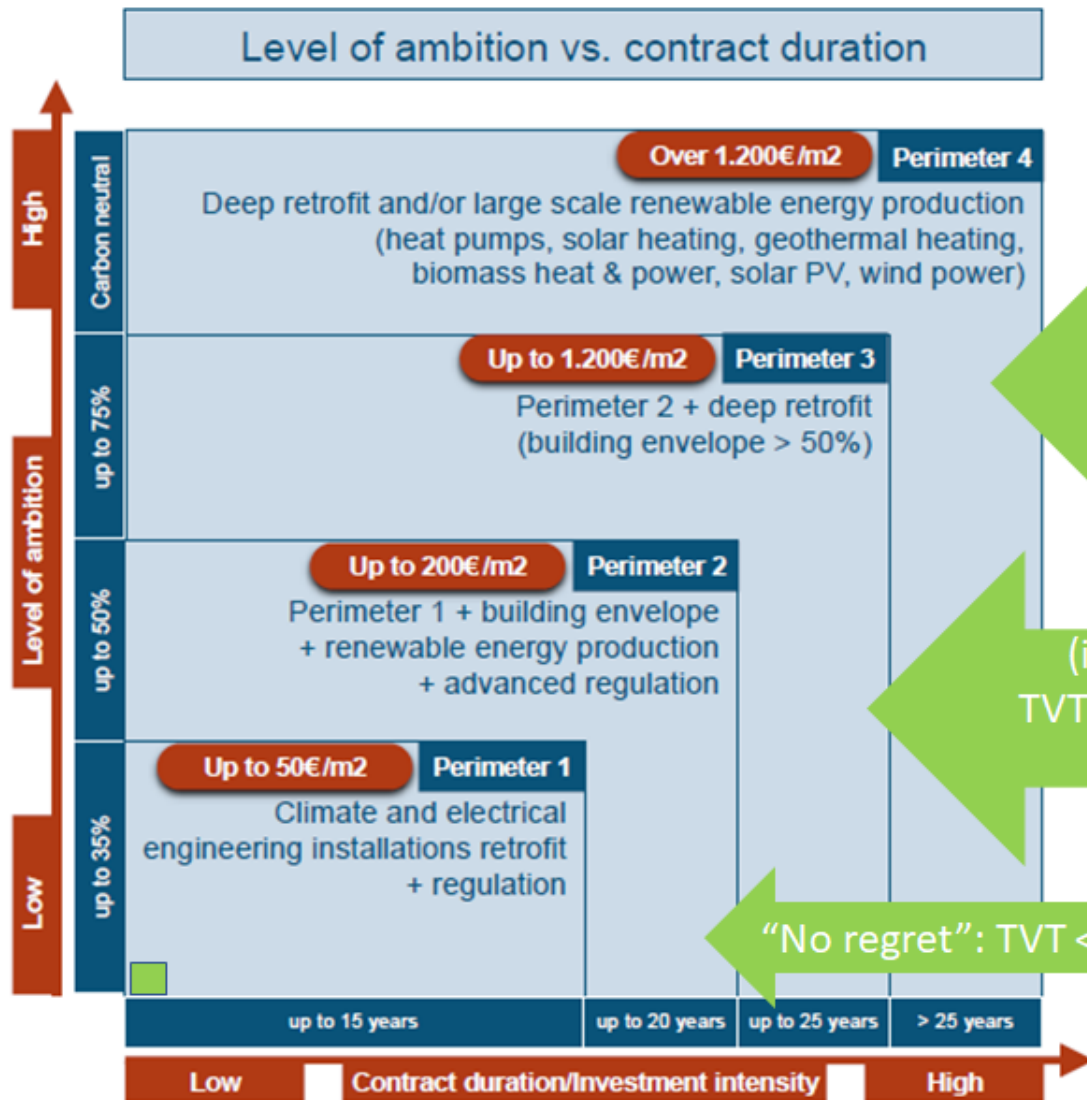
Level of ambition vs. contract duration

High

Level of ambition

Low

Carbon neutral

Over 1.200€/m2

Perimeter 4

Deep retrofit and/or large scale renewable energy production (heat pumps, solar heating, geothermal heating, biomass heat & power, solar PV, wind power)

up to 75%

Up to 1.200€/m2

Perimeter 3

Perimeter 2 + deep retrofit (building envelope > 50%)

up to 50%

Up to 200€/m2

Perimeter 2

Perimeter 1 + building envelope + renewable energy production + advanced regulation

(i

TVT

up to 35%

Up to 50€/m2

Perimeter 1

Climate and electrical engineering installations retrofit + regulation

"No regret": TVT <

up to 15 years

up to 20 years

up to 25 years

> 25 years

Low

Contract duration/Investment intensity

High